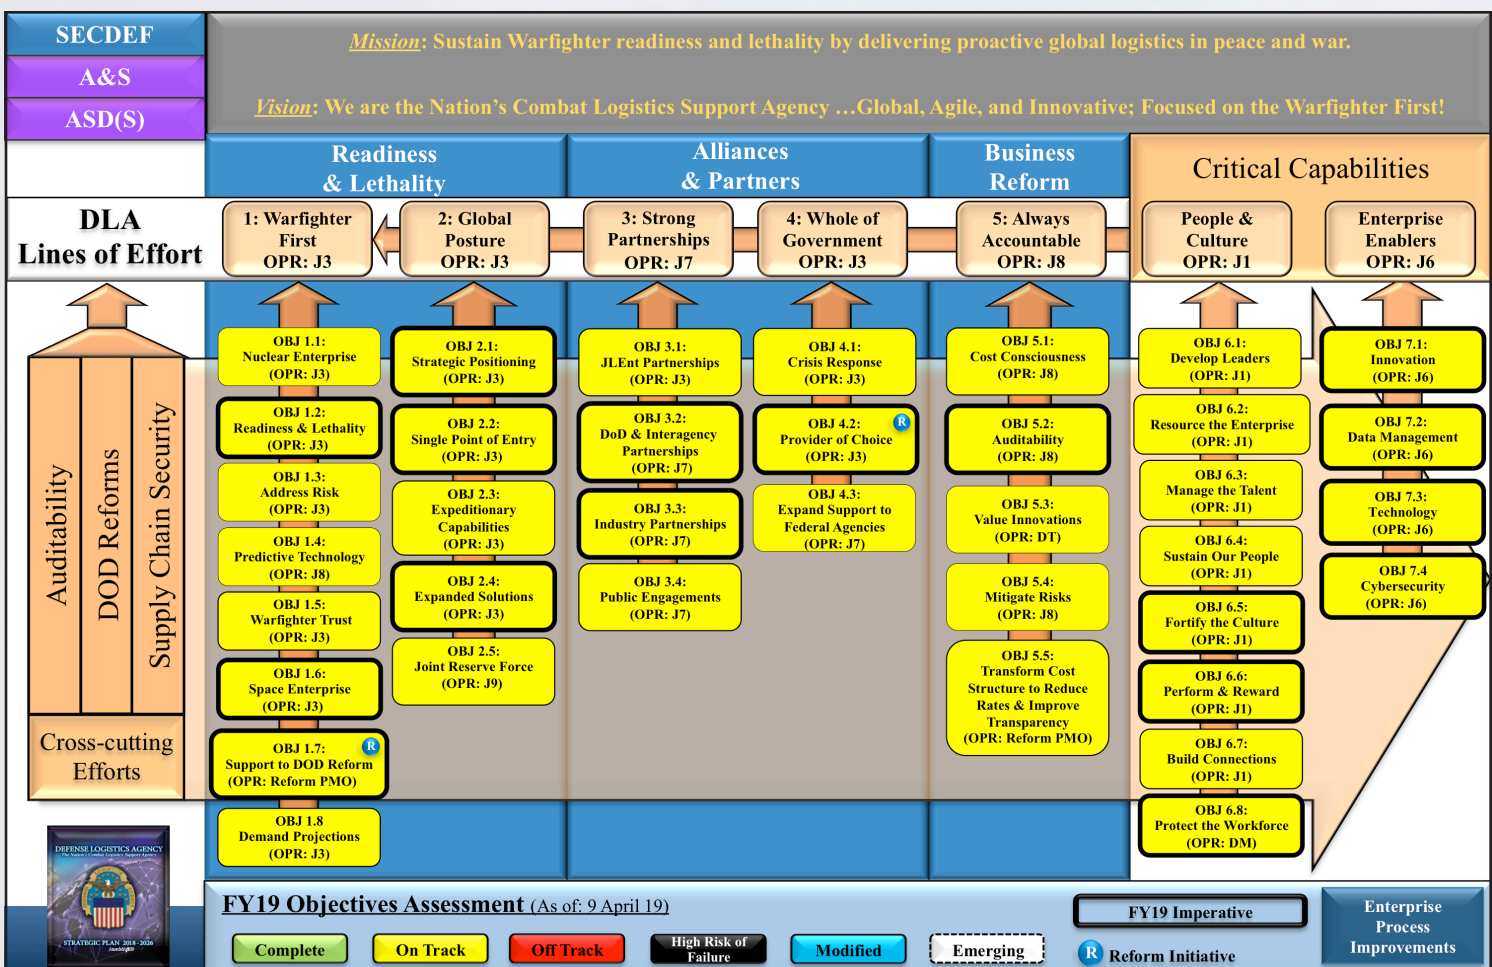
SECDEF
A&S
ASD(S)

Mission: Sustain Warfighter readiness and lethality by delivering proactive global logistics in peace and war.

Vision: We are the Nation's Combat Logistics Support Agency …Global, Agile, and Innovative; Focused on the Warfighter First!

Readiness & Lethality
Alliances & Partners
Business Reform
Critical Capabilities

DLA Lines of Effort

1: Warfighter First OPR: J3
2: Global Posture OPR: J3
3: Strong Partnerships OPR: J7
4: Whole of Government OPR: J3
5: Always Accountable OPR: J8
People & Culture OPR: J1
Enterprise Enablers OPR: J6

Auditability
DOD Reforms
Supply Chain Security
Cross-cutting Efforts

OBJ 1.1: Nuclear Enterprise (OPR: J3)
OBJ 1.2: Readiness & Lethality (OPR: J3)
OBJ 1.3: Address Risk (OPR: J3)
OBJ 1.4: Predictive Technology (OPR: J8)
OBJ 1.5: Warfighter Trust (OPR: J3)
OBJ 1.6: Space Enterprise (OPR: J3)
OBJ 1.7: Support to DOD Reform (OPR: Reform PMO) R
OBJ 1.8 Demand Projections (OPR: J3)

OBJ 2.1: Strategic Positioning (OPR: J3)
OBJ 2.2: Single Point of Entry (OPR: J3)
OBJ 2.3: Expeditionary Capabilities (OPR: J3)
OBJ 2.4: Expanded Solutions (OPR: J3)
OBJ 2.5: Joint Reserve Force (OPR: J9)

OBJ 3.1: JLEnt Partnerships (OPR: J3)
OBJ 3.2: DoD & Interagency Partnerships (OPR: J7)
OBJ 3.3: Industry Partnerships (OPR: J7)
OBJ 3.4: Public Engagements (OPR: J7)

OBJ 4.1: Crisis Response (OPR: J3)
OBJ 4.2: Provider of Choice (OPR: J3) R
OBJ 4.3: Expand Support to Federal Agencies (OPR: J7)

OBJ 5.1: Cost Consciousness (OPR: J8)
OBJ 5.2: Auditability (OPR: J8)
OBJ 5.3: Value Innovations (OPR: DT)
OBJ 5.4: Mitigate Risks (OPR: J8)
OBJ 5.5: Transform Cost Structure to Reduce Rates & Improve Transparency (OPR: Reform PMO)

OBJ 6.1: Develop Leaders (OPR: J1)
OBJ 6.2: Resource the Enterprise (OPR: J1)
OBJ 6.3: Manage the Talent (OPR: J1)
OBJ 6.4: Sustain Our People (OPR: J1)
OBJ 6.5: Fortify the Culture (OPR: J1)
OBJ 6.6: Perform & Reward (OPR: J1)
OBJ 6.7: Build Connections (OPR: J1)
OBJ 6.8: Protect the Workforce (OPR: DM)

OBJ 7.1: Innovation (OPR: J6)
OBJ 7.2: Data Management (OPR: J6)
OBJ 7.3: Technology (OPR: J6)
OBJ 7.4 Cybersecurity (OPR: J6)

DEFENSE LOGISTICS AGENCY
STRATEGIC PLAN 2018 - 2026

FY19 Objectives Assessment (As of: 9 April 19)
Complete
On Track
Off Track
High Risk of Failure
Modified
Emerging
FY19 Imperative
R Reform Initiative
Enterprise Process Improvements